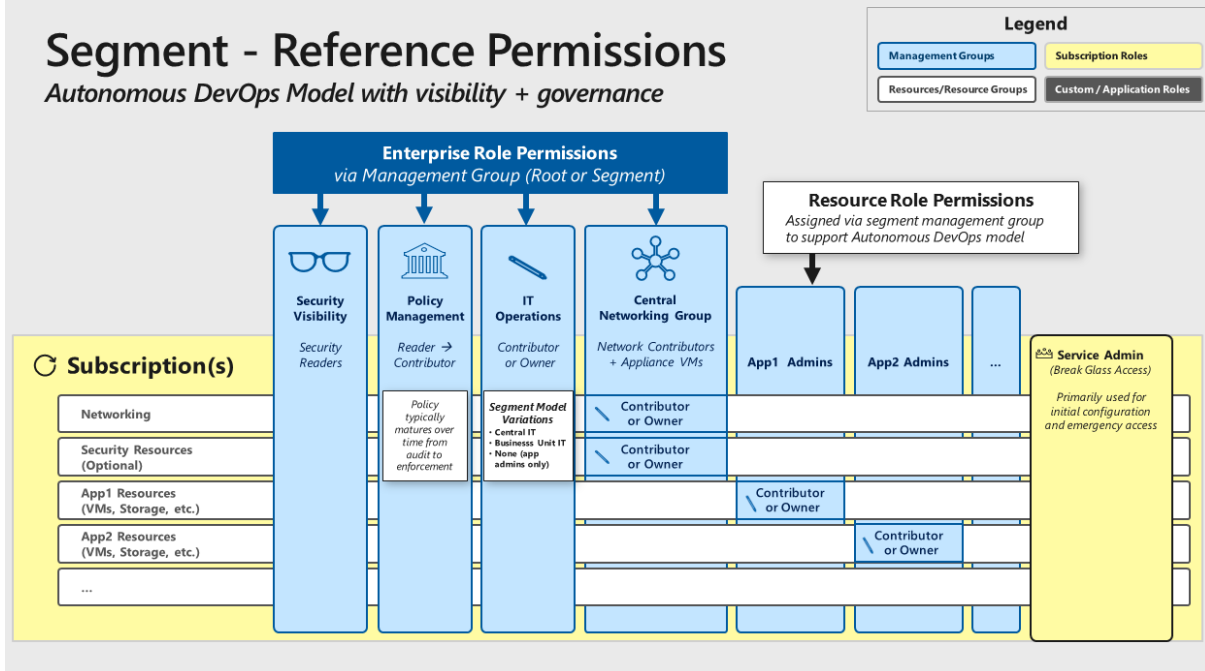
Segment - Reference Permissions

Autonomous DevOps Model with visibility + governance

Legend

Management Groups

Subscription Roles

Resources/Resource Groups

Custom / Application Roles

Enterprise Role Permissions

via Management Group (Root or Segment)

Resource Role Permissions

Assigned via segment management group to support Autonomous DevOps model

Security Visibility

Security Readers

Policy Management

Reader → Contributor

IT Operations

Contributor or Owner

Central Networking Group

Network Contributors + Appliance VMs

App1 Admins

App2 Admins

...

Service Admin

(Break Glass Access)

Primarily used for initial configuration and emergency access

Subscription(s)

Networking

Security Resources (Optional)

App1 Resources (VMs, Storage, etc.)

App2 Resources (VMs, Storage, etc.)

...

Policy typically matures over time from audit to enforcement

Segment Model Variations
• Central IT
• Businesss Unit IT
• None (app admins only)

Contributor or Owner

Contributor or Owner

Contributor or Owner

Contributor or Owner